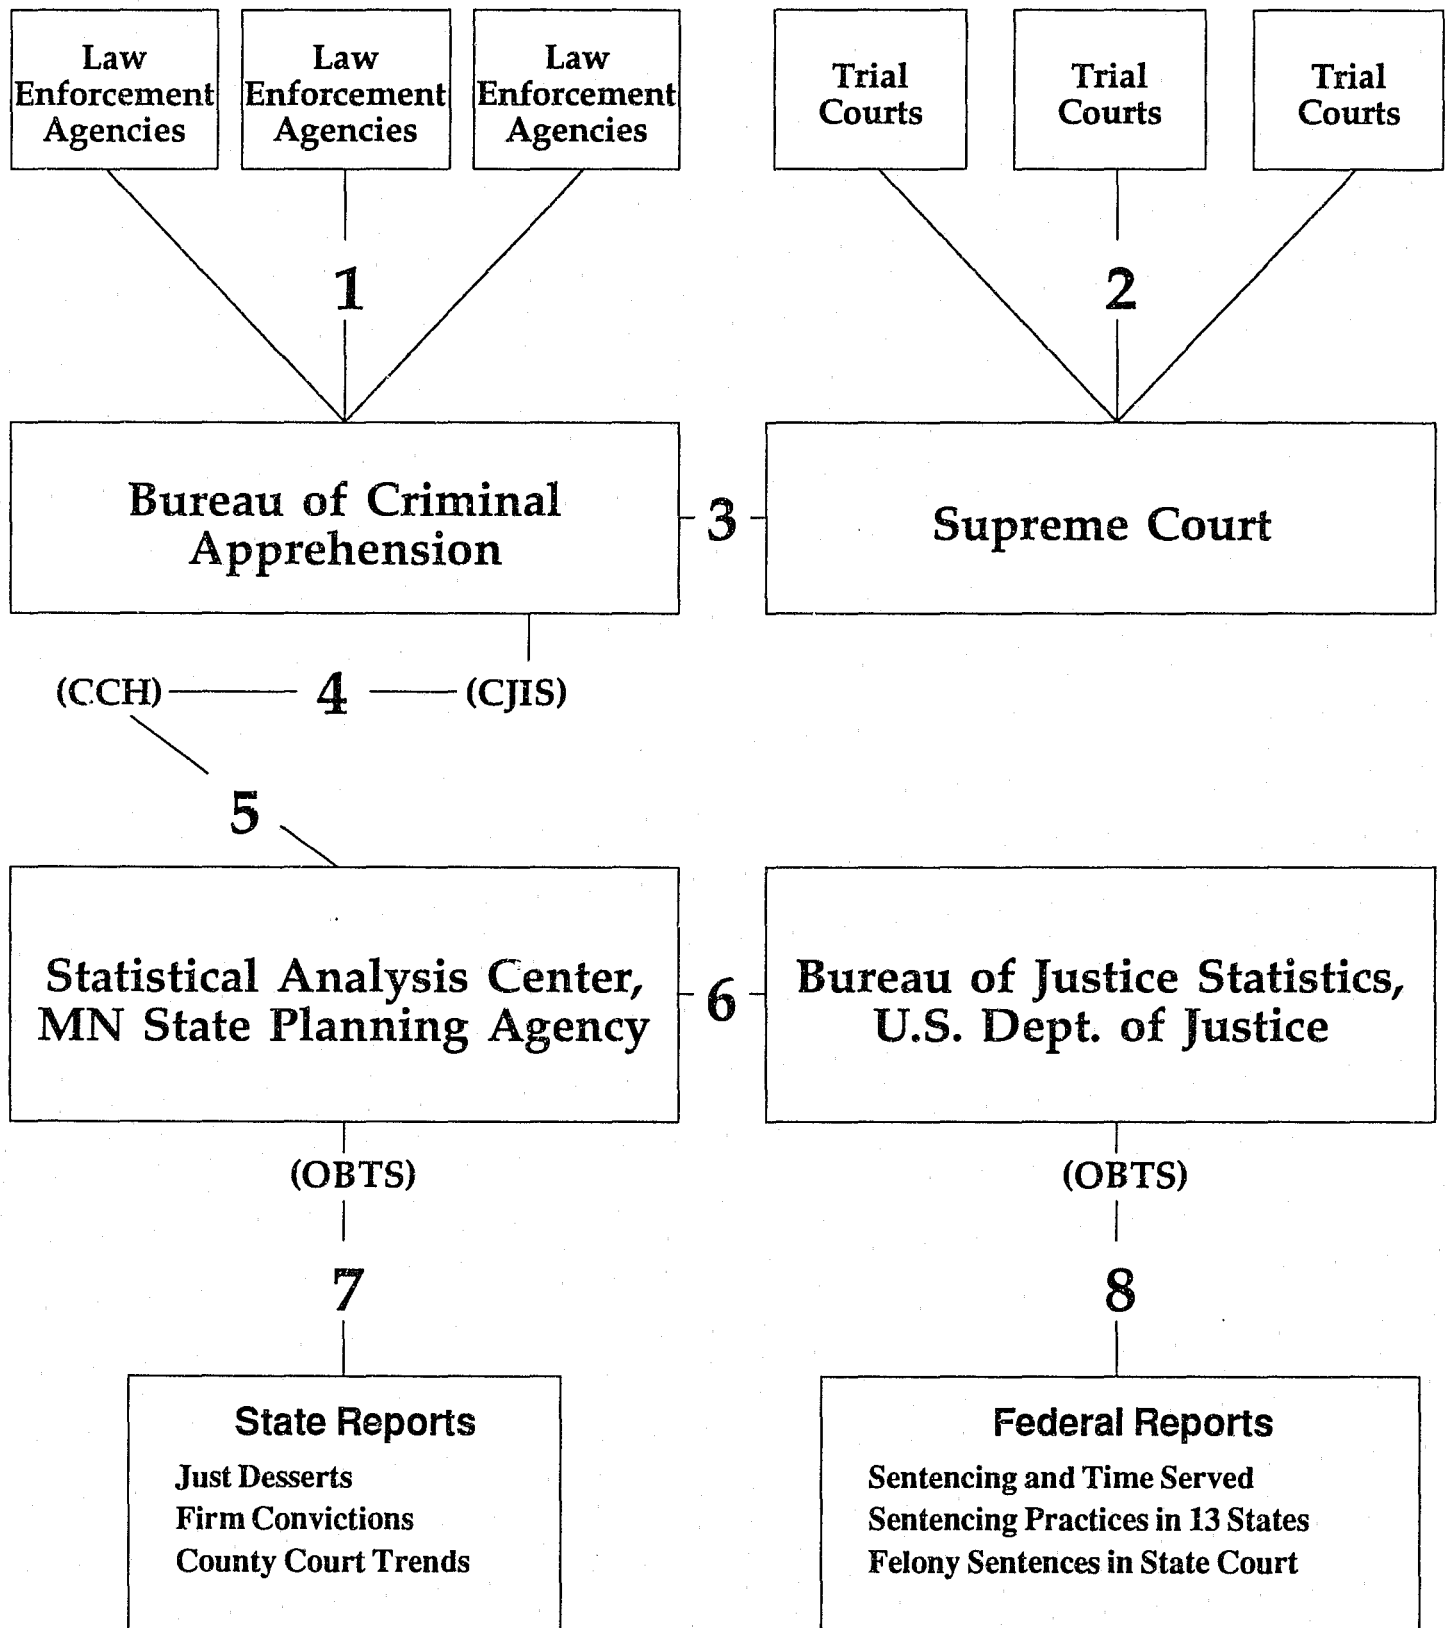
Law Enforcement Agencies

Law Enforcement Agencies

Law Enforcement Agencies

Trial Courts

Trial Courts

Trial Courts

1

2

Bureau of Criminal Apprehension

3

Supreme Court

(CCH) 4 (CJIS)

5

Statistical Analysis Center, MN State Planning Agency

6

Bureau of Justice Statistics, U.S. Dept. of Justice

(OBTS)

(OBTS)

7

8

State Reports

Just Desserts
Firm Convictions
County Court Trends

Federal Reports

Sentencing and Time Served
Sentencing Practices in 13 States
Felony Sentences in State Court